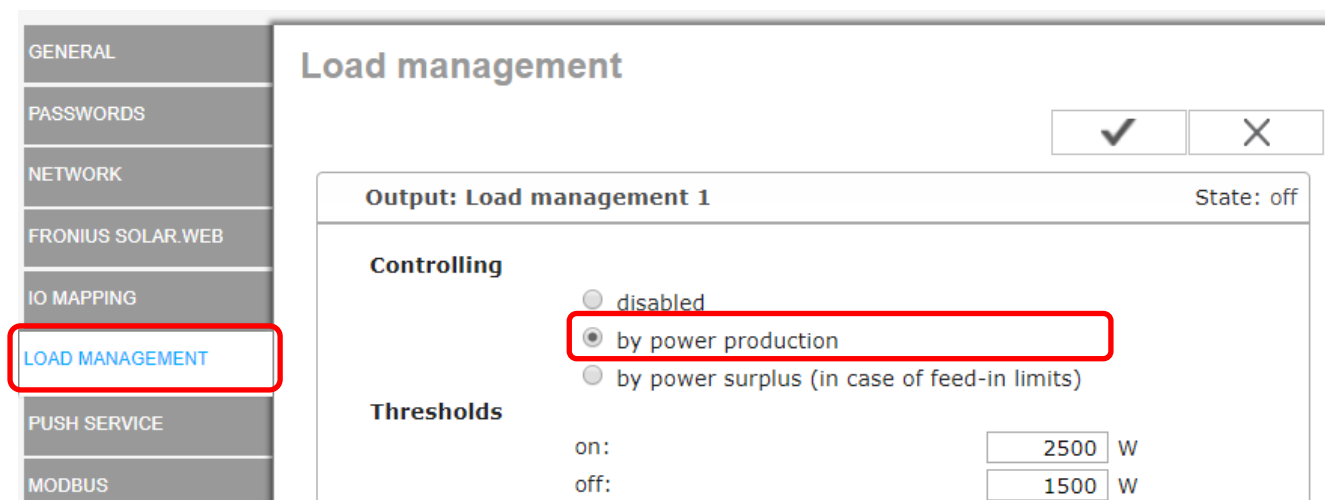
GENERAL
PASSWORDS
NETWORK
FRONIUS SOLAR.WEB
IO MAPPING
LOAD MANAGEMENT
PUSH SERVICE
MODBUS

Load management

✔ ✕

Output: Load management 1 State: off

Controlling
disabled
by power production
by power surplus (in case of feed-in limits)

Thresholds
on: 2500 W
off: 1500 W